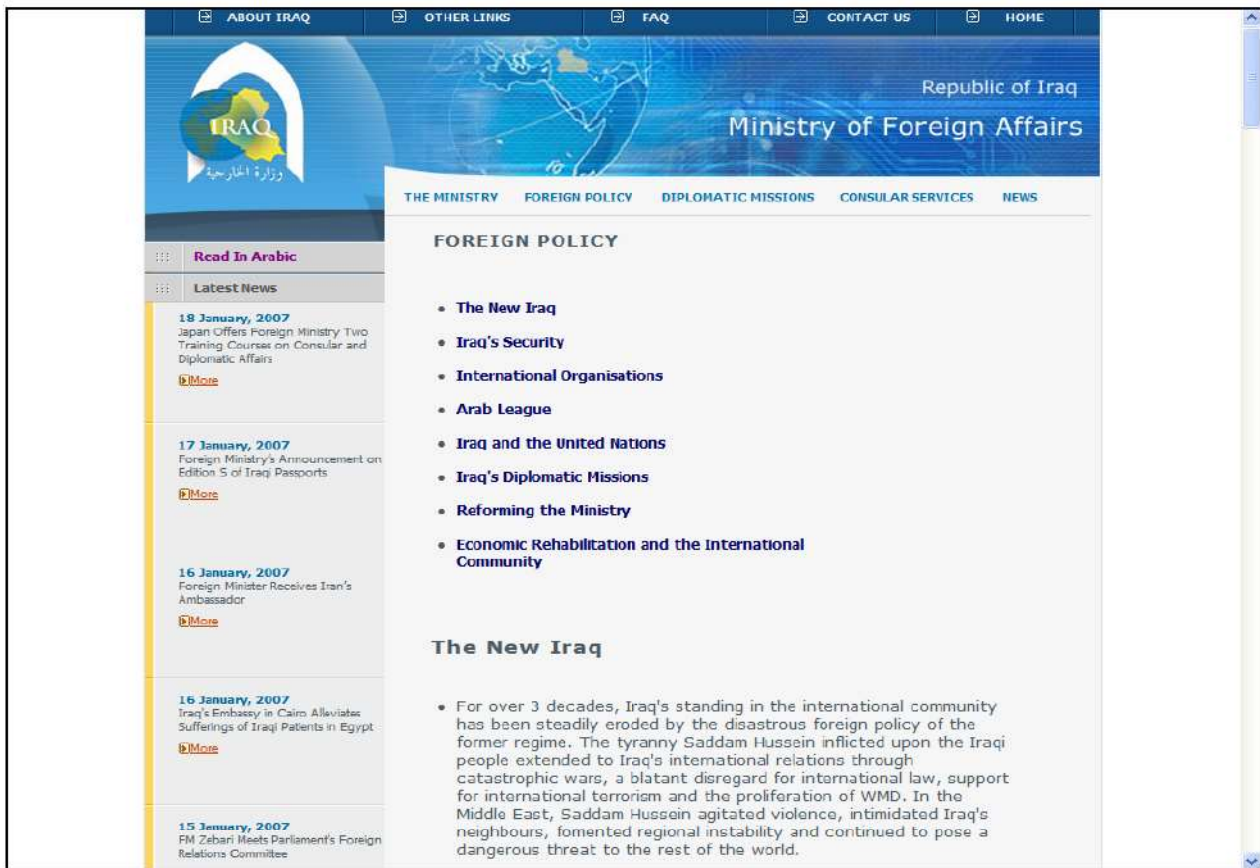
ABOUT IRAQ OTHER LINKS FAQ CONTACT US HOME

IRAQ
وزارة الخارجية

Republic of Iraq
Ministry of Foreign Affairs

THE MINISTRY FOREIGN POLICY DIPLOMATIC MISSIONS CONSULAR SERVICES NEWS

Read In Arabic

Latest News

18 January, 2007
Japan Offers Foreign Ministry Two Training Courses on Consular and Diplomatic Affairs
More

17 January, 2007
Foreign Ministry's Announcement on Edition S of Iraqi Passports
More

16 January, 2007
Foreign Minister Receives Iran's Ambassador
More

16 January, 2007
Iraq's Embassy in Cairo Alleviates Sufferings of Iraqi Patients in Egypt
More

15 January, 2007
FM Zebari Meets Parliament's Foreign Relations Committee

FOREIGN POLICY

• The New Iraq
• Iraq's Security
• International Organisations
• Arab League
• Iraq and the United Nations
• Iraq's Diplomatic Missions
• Reforming the Ministry
• Economic Rehabilitation and the International Community

The New Iraq

• For over 3 decades, Iraq's standing in the international community has been steadily eroded by the disastrous foreign policy of the former regime. The tyranny Saddam Hussein inflicted upon the Iraqi people extended to Iraq's international relations through catastrophic wars, a blatant disregard for international law, support for international terrorism and the proliferation of WMD. In the Middle East, Saddam Hussein agitated violence, intimidated Iraq's neighbours, fomented regional instability and continued to pose a dangerous threat to the rest of the world.